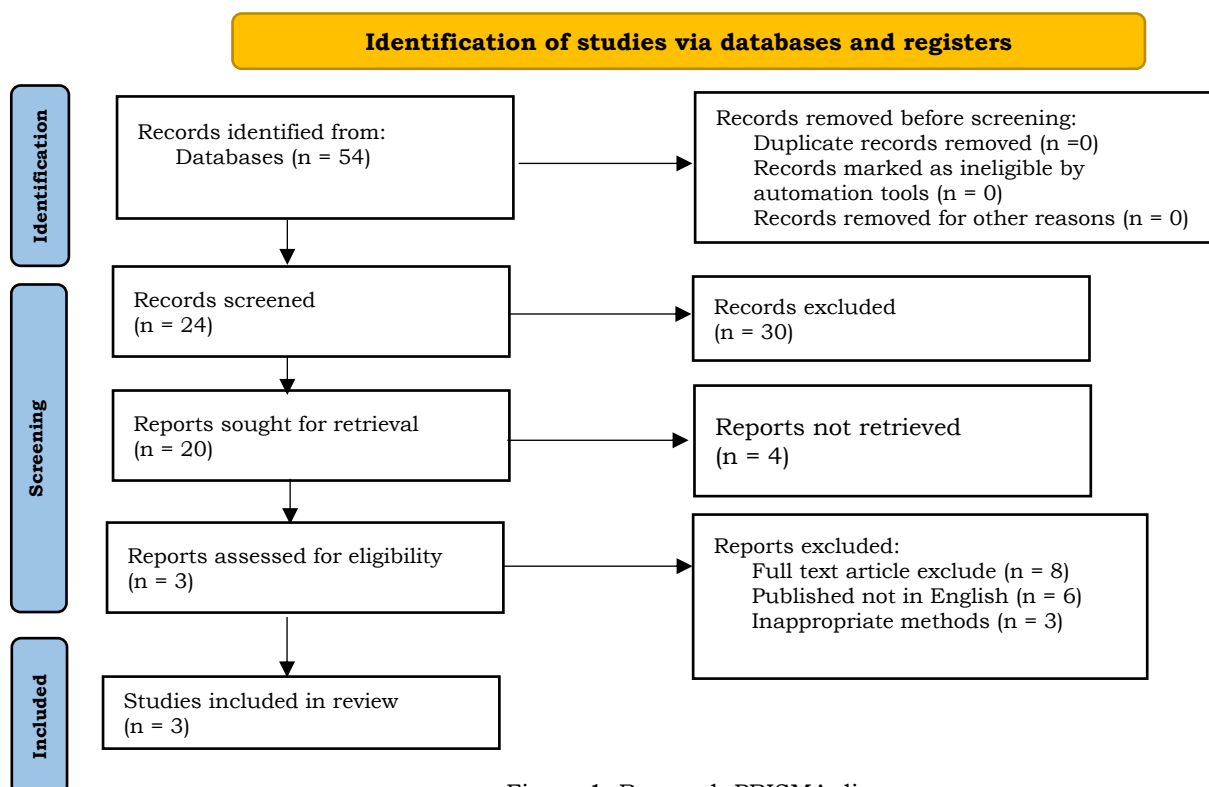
Identification of studies via databases and registers

Identification

Records identified from:
Databases (n = 54)

Records removed before screening:
Duplicate records removed (n =0)
Records marked as ineligible by automation tools (n = 0)
Records removed for other reasons (n = 0)

Screening

Records screened
(n = 24)

Records excluded
(n = 30)

Reports sought for retrieval
(n = 20)

Reports not retrieved
(n = 4)

Reports assessed for eligibility
(n = 3)

Reports excluded:
Full text article exclude (n = 8)
Published not in English (n = 6)
Inappropriate methods (n = 3)

Included

Studies included in review
(n = 3)

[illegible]